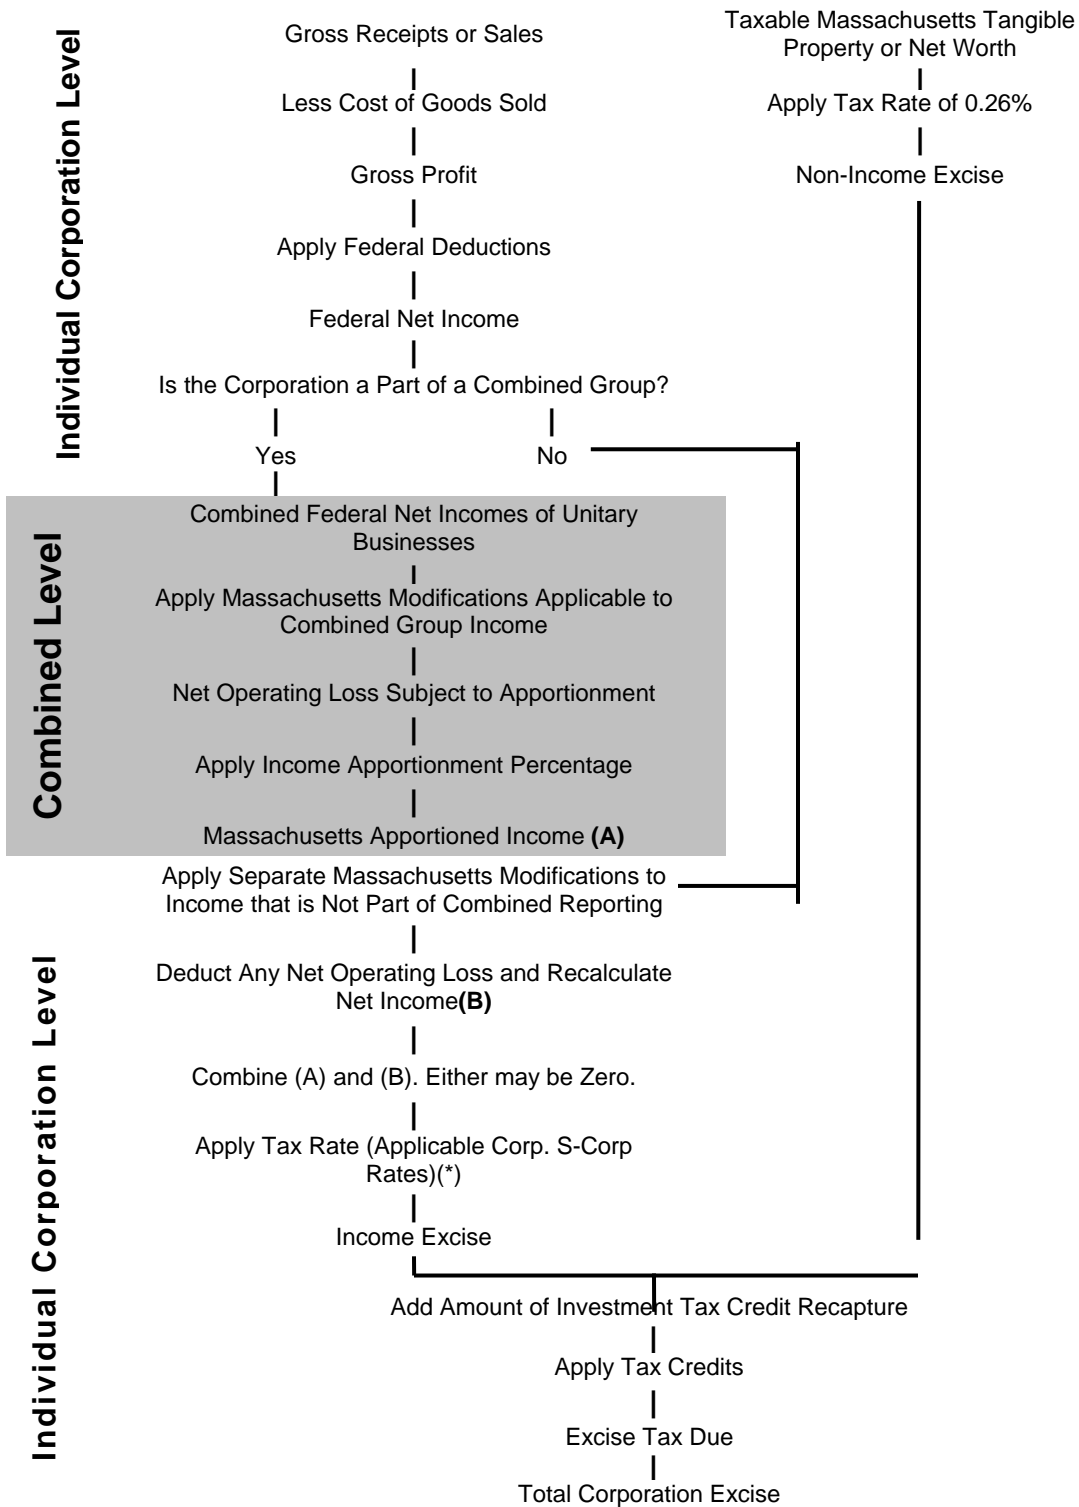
Individual Corporation Level

Gross Receipts or Sales

Less Cost of Goods Sold

Gross Profit

Apply Federal Deductions

Federal Net Income

Is the Corporation a Part of a Combined Group?

Yes

No

Taxable Massachusetts Tangible Property or Net Worth

Apply Tax Rate of 0.26%

Non-Income Excise

Combined Level

Combined Federal Net Incomes of Unitary Businesses

Apply Massachusetts Modifications Applicable to Combined Group Income

Net Operating Loss Subject to Apportionment

Apply Income Apportionment Percentage

Massachusetts Apportioned Income **(A)**

Individual Corporation Level

Apply Separate Massachusetts Modifications to Income that is Not Part of Combined Reporting

Deduct Any Net Operating Loss and Recalculate Net Income**(B)**

Combine (A) and (B). Either may be Zero.

Apply Tax Rate (Applicable Corp. S-Corp Rates)(*)

Income Excise

Add Amount of Investment Tax Credit Recapture

Apply Tax Credits

Excise Tax Due

Total Corporation Excise